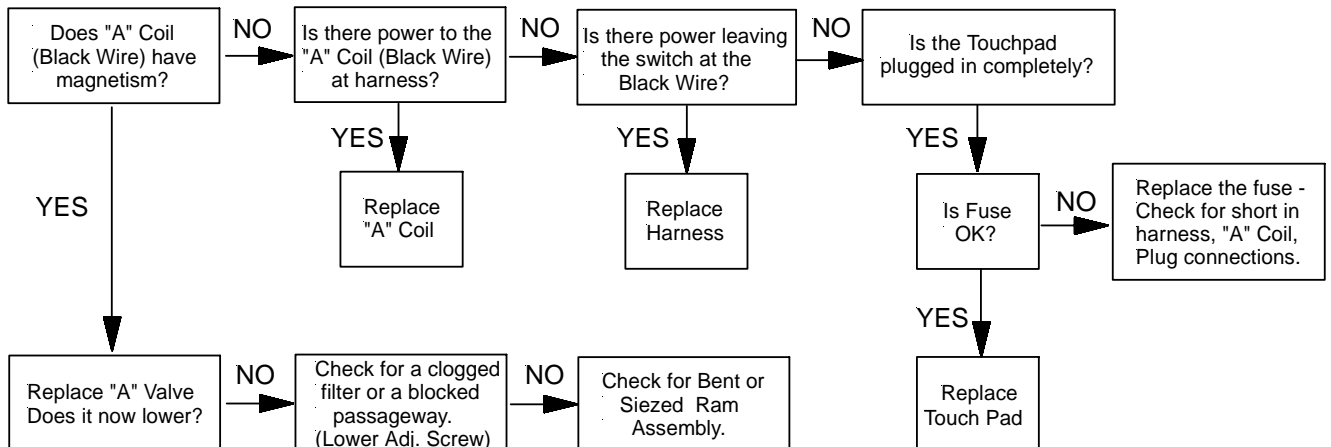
Does "A" Coil (Black Wire) have magnetism?

NO

Is there power to the "A" Coil (Black Wire) at harness?

NO

Is there power leaving the switch at the Black Wire?

NO

Is the Touchpad plugged in completely?

YES

Replace "A" Coil

YES

Replace Harness

YES

Is Fuse OK?

NO

Replace the fuse - Check for short in harness, "A" Coil, Plug connections.

YES

YES

Replace Touch Pad

Replace "A" Valve Does it now lower?

NO

Check for a clogged filter or a blocked passageway. (Lower Adj. Screw)

NO

Check for Bent or Siezed Ram Assembly.